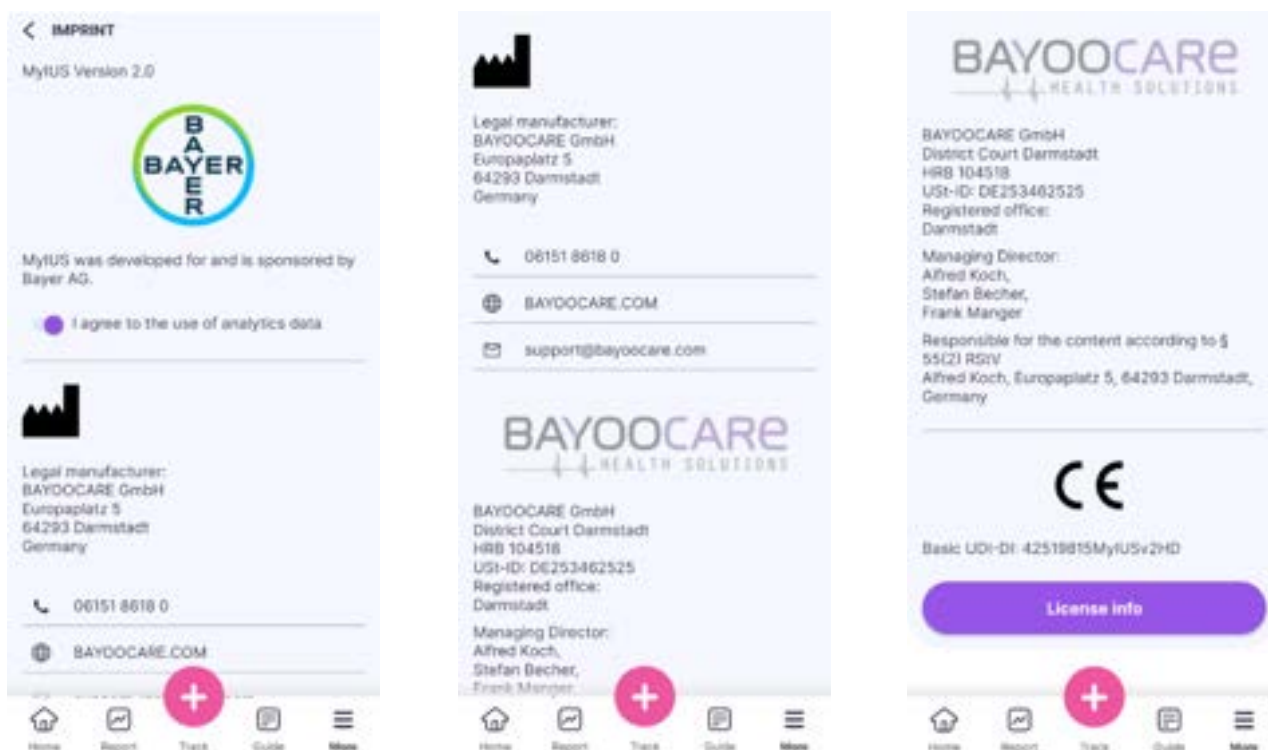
< IMPRINT

MyIUS Version 2.0

BAYER
BAYER

MyIUS was developed for and is sponsored by Bayer AG.

I agree to the use of analytics data

Legal manufacturer:
BAYOOCARE GmbH
Europaplatz 5
64293 Darmstadt
Germany

06151 8618 0

BAYOOCARE.COM

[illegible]

Home Report Track Guide More

Legal manufacturer:
BAYOOCARE GmbH
Europaplatz 5
64293 Darmstadt
Germany

06151 8618 0

BAYOOCARE.COM

support@bayoocare.com

BAYOOCARE
HEALTH SOLUTIONS

BAYOOCARE GmbH
District Court Darmstadt
HRB 104518
USt-ID: DE253462525
Registered office:
Darmstadt

Managing Director:
Alfred Koch,
Stefan Becher,
Frank Manger

Home Report Track Guide More

BAYOOCARE
HEALTH SOLUTIONS

BAYOOCARE GmbH
District Court Darmstadt
HRB 104518
USt-ID: DE253462525
Registered office:
Darmstadt

Managing Director:
Alfred Koch,
Stefan Becher,
Frank Manger

Responsible for the content according to § 55(2) RStV
Alfred Koch, Europaplatz 5, 64293 Darmstadt, Germany

CE

Basic UDI-DI: 42519815MyIUSv2HD

License info

Home Report Track Guide More